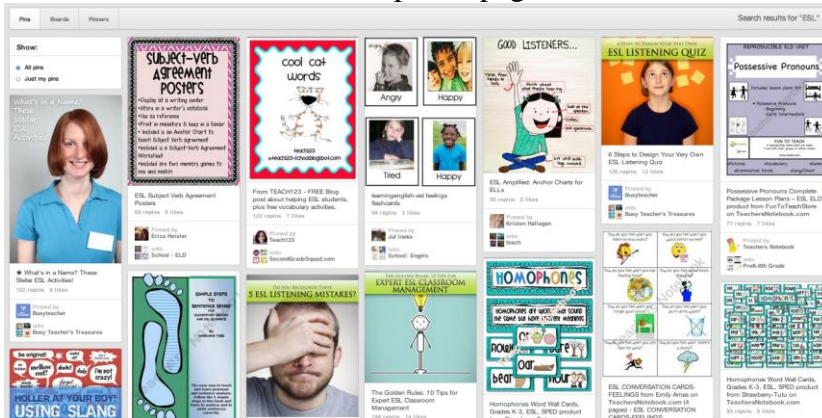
Pins Boards Pinners

Search results for "ESL"

Show:
All pins
Just my pins

What's in a Name? These Stellar ESL Activities

★ What's in a Name? These Stellar ESL Activities!
102 repins 9 likes

Pinned by Busyteacher
onto Busy Teacher's Treasures

be original! HOLLER AT YOUR BOY! USING SLANG

Subject-Verb Agreement Posters

ESL Subject Verb Agreement Posters
52 repins 6 likes

Pinned by Erica Heisler
onto School - ELD

SIMPLE STEPS TO SENTENCE SENSE

cool cat words

From TEACH123 - FREE Blog post about helping ESL students, plus free vocabulary activities.
123 repins 7 likes

Pinned by Teach123
onto SecondGradeSquad.com

5 ESL LISTENING MISTAKES?

Angry Happy Tired Happy

learningenglish-esl feelings flashcards
96 repins 3 likes

Pinned by Jul Inwks
onto School: Englis

EXPERT ESL CLASSROOM MANAGEMENT

The Golden Rules: 10 Tips for Expert ESL Classroom Management

GOOD LISTENERS...

ESL Amplified: Anchor Charts for ELLs
58 repins 2 likes

Pinned by Kristen Hallagan
onto teach

Homophones

Homophones Word Wall Cards, Grades K-3, ESL, SPED product

ESL LISTENING QUIZ

6 Steps to Design Your Very Own ESL Listening Quiz
126 repins 1 like

Pinned by Busyteacher
onto Busy Teacher's Treasures

ESL CONVERSATION CARDS-FEELINGS from Emily Ames on TeachersNotebook.com (4 pages) - ESL CONVERSATION CARDS

REPRODUCIBLE ELD UNIT
Possessive Pronouns

FUN TO TEACH

Possessive Pronouns Complete Package Lesson Plans - ESL Product from FunToTeachStore on TeachersNotebook.com
77 repins 7 likes

Pinned by Teachers Notebook
onto PreK-8th Grade

Homophones Word Wall Cards, Grades K-3, ESL, SPED product from Strawbery-Tutu on TeachersNotebook.com
53 repins 5 likes